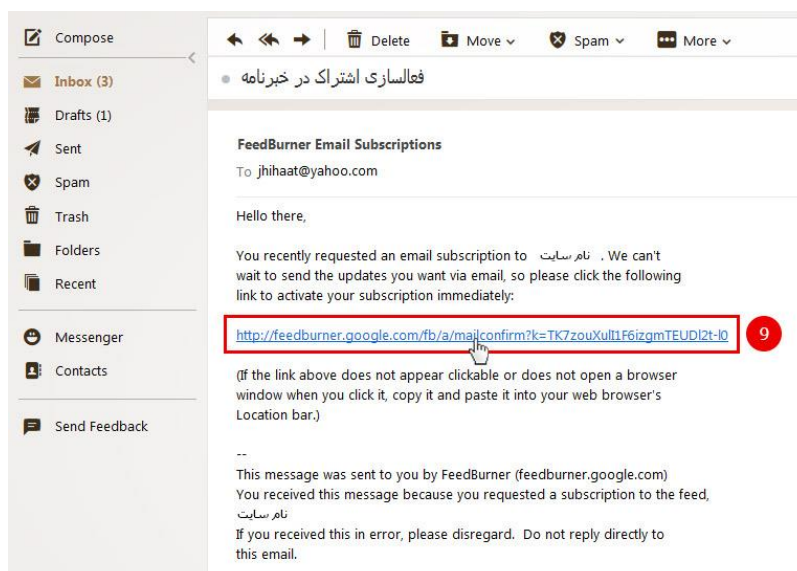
Compose
Inbox (3)
Drafts (1)
Sent
Spam
Trash
Folders
Recent
Messenger
Contacts
Send Feedback

Delete Move Spam More

فعالسازی اشتراک در خبرنامه

FeedBurner Email Subscriptions
To jhihaat@yahoo.com

Hello there,

You recently requested an email subscription to نام سایت . We can't wait to send the updates you want via email, so please click the following link to activate your subscription immediately:

http://feedburner.google.com/fb/a/mailconfirm?k=TK7zouXulI1F6izgmTEUDl2t-l0

9

(If the link above does not appear clickable or does not open a browser window when you click it, copy it and paste it into your web browser's Location bar.)

--
This message was sent to you by FeedBurner (feedburner.google.com)
You received this message because you requested a subscription to the feed, نام سایت
If you received this in error, please disregard. Do not reply directly to this email.